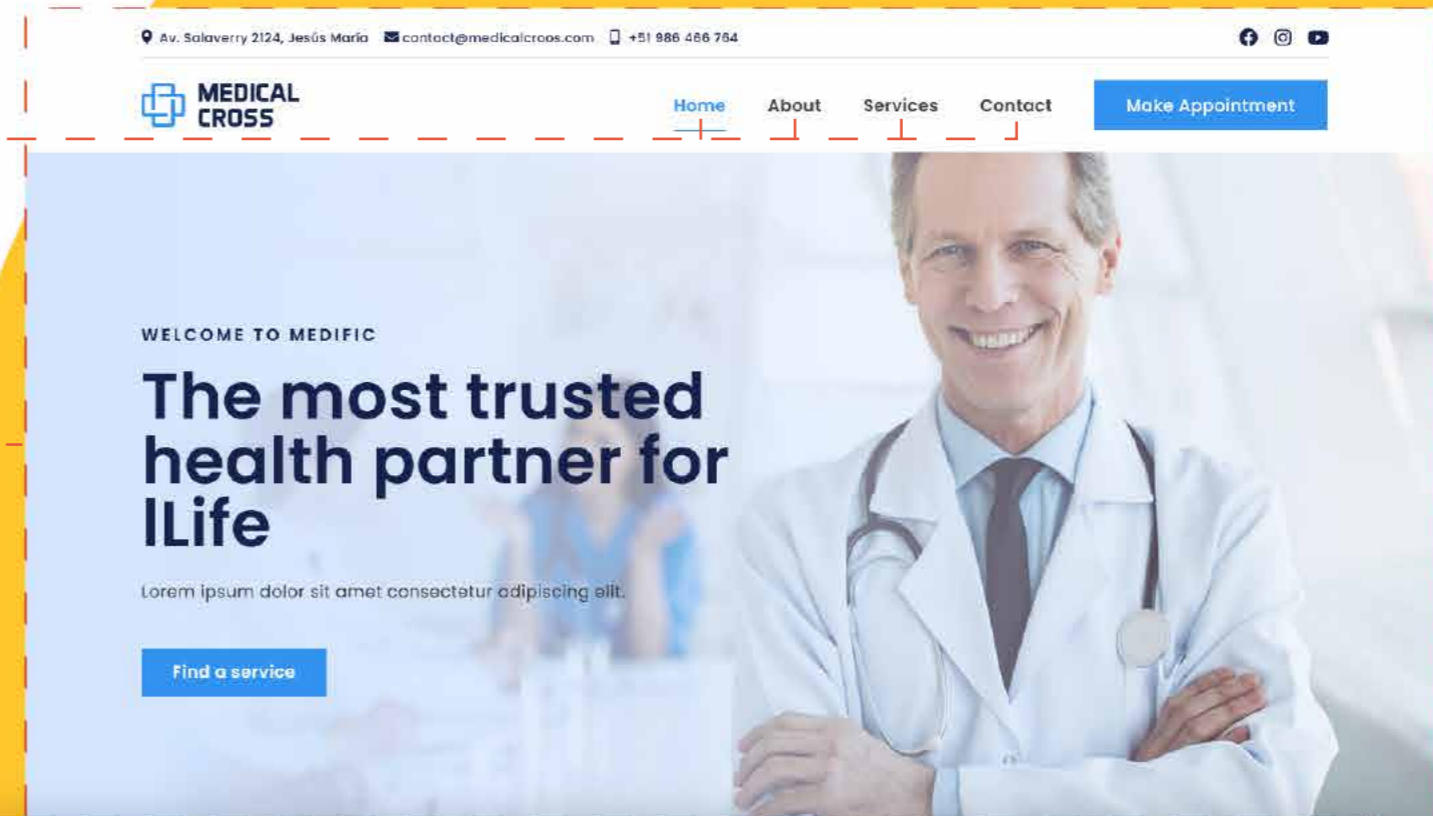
Av. Salaverry 2124, Jesús María contact@medicalcroos.com +51 986 466 764

MEDICAL CROSS

Home About Services Contact Make Appointment

WELCOME TO MEDIFIC

The most trusted health partner for lLife

Lorem ipsum dolor sit amet consectetur adipiscing elit.

Find a service